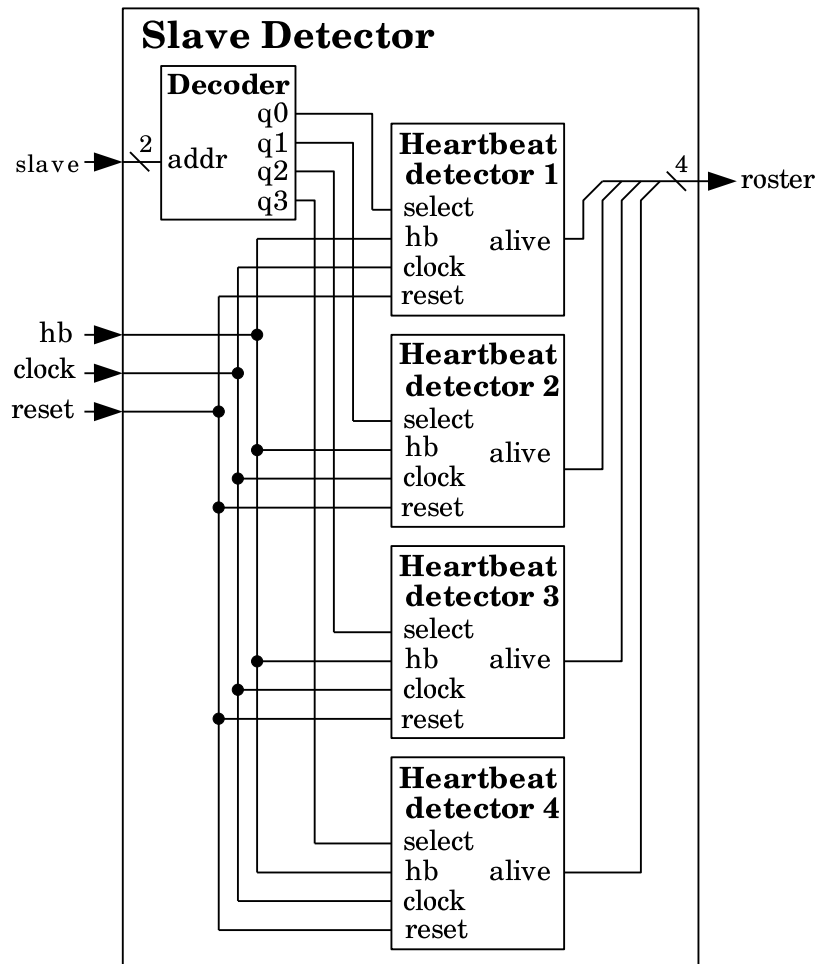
Slave Detector

Decoder
addr
q0
q1
q2
q3

slave
2

Heartbeat detector 1
select
hb
clock
reset
alive

4
roster

hb
clock
reset

Heartbeat detector 2
select
hb
clock
reset
alive

Heartbeat detector 3
select
hb
clock
reset
alive

Heartbeat detector 4
select
hb
clock
reset
alive